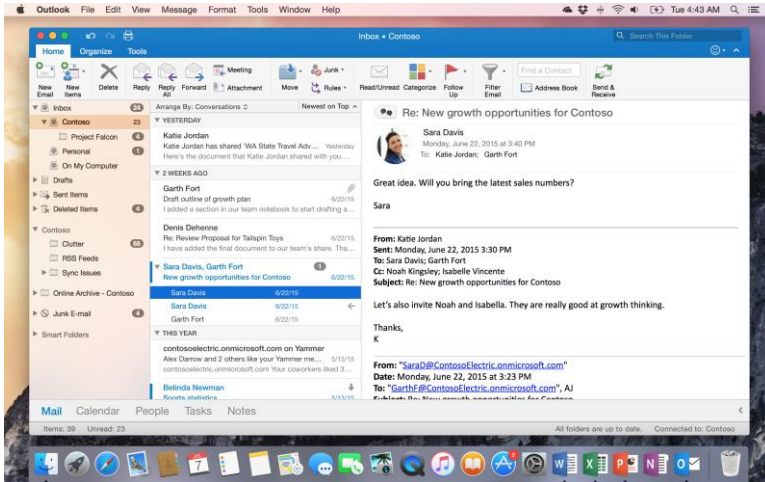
Outlook File Edit View Message Format Tools Window Help

Tue 4:43 AM

Inbox • Contoso

Search This Folder

Home Organize Tools

New Email New Items Delete Reply Reply All Forward Meeting Attachment Move Junk Rules Read/Unread Categorize Follow Up Filter Email Find a Contact Address Book Send & Receive

Inbox 24
Contoso 23
Project Falcon 4
Personal 1
On My Computer
Drafts
Sent Items
Deleted Items 4
Contoso
Clutter 68
RSS Feeds
Sync Issues
Online Archive - Contoso
Junk E-mail 4
Smart Folders

Arrange By: Conversations
Newest on Top

YESTERDAY
Katie Jordan
Katie Jordan has shared 'WA State Travel Adv... Yesterday
Here's the document that Katie Jordan shared with you....

2 WEEKS AGO
Garth Fort
Draft outline of growth plan 6/22/15
I added a section in our team notebook to start drafting a...

Denis Dehenne
Re: Review Proposal for Tailspin Toys 6/22/15
I have added the final document to our team's share. Tha...

Sara Davis, Garth Fort 3
New growth opportunities for Contoso 6/22/15
Sara Davis 6/22/15
Sara Davis 6/22/15
Garth Fort 6/22/15

THIS YEAR
contosoelectric.onmicrosoft.com on Yammer
Alex Darrow and 2 others like your Yammer me... 5/13/15
contosoelectric.onmicrosoft.com Your coworkers liked 3...

Belinda Newman
Sports statistics 5/13/15

Re: New growth opportunities for Contoso
Sara Davis
Monday, June 22, 2015 at 3:40 PM
To: Katie Jordan; Garth Fort

Great idea. Will you bring the latest sales numbers?

Sara

From: Katie Jordan
Sent: Monday, June 22, 2015 3:30 PM
To: Sara Davis; Garth Fort
Cc: Noah Kingsley; Isabelle Vincente
Subject: Re: New growth opportunities for Contoso

Let's also invite Noah and Isabella. They are really good at growth thinking.

Thanks,
K

From: "SaraD@ContosoElectric.onmicrosoft.com"
Date: Monday, June 22, 2015 at 3:23 PM
To: "GarthF@ContosoElectric.onmicrosoft.com", AJ
Subject: Re: New growth opportunities for Contoso

Mail Calendar People Tasks Notes

Items: 39 Unread: 23
All folders are up to date. Connected to: Contoso